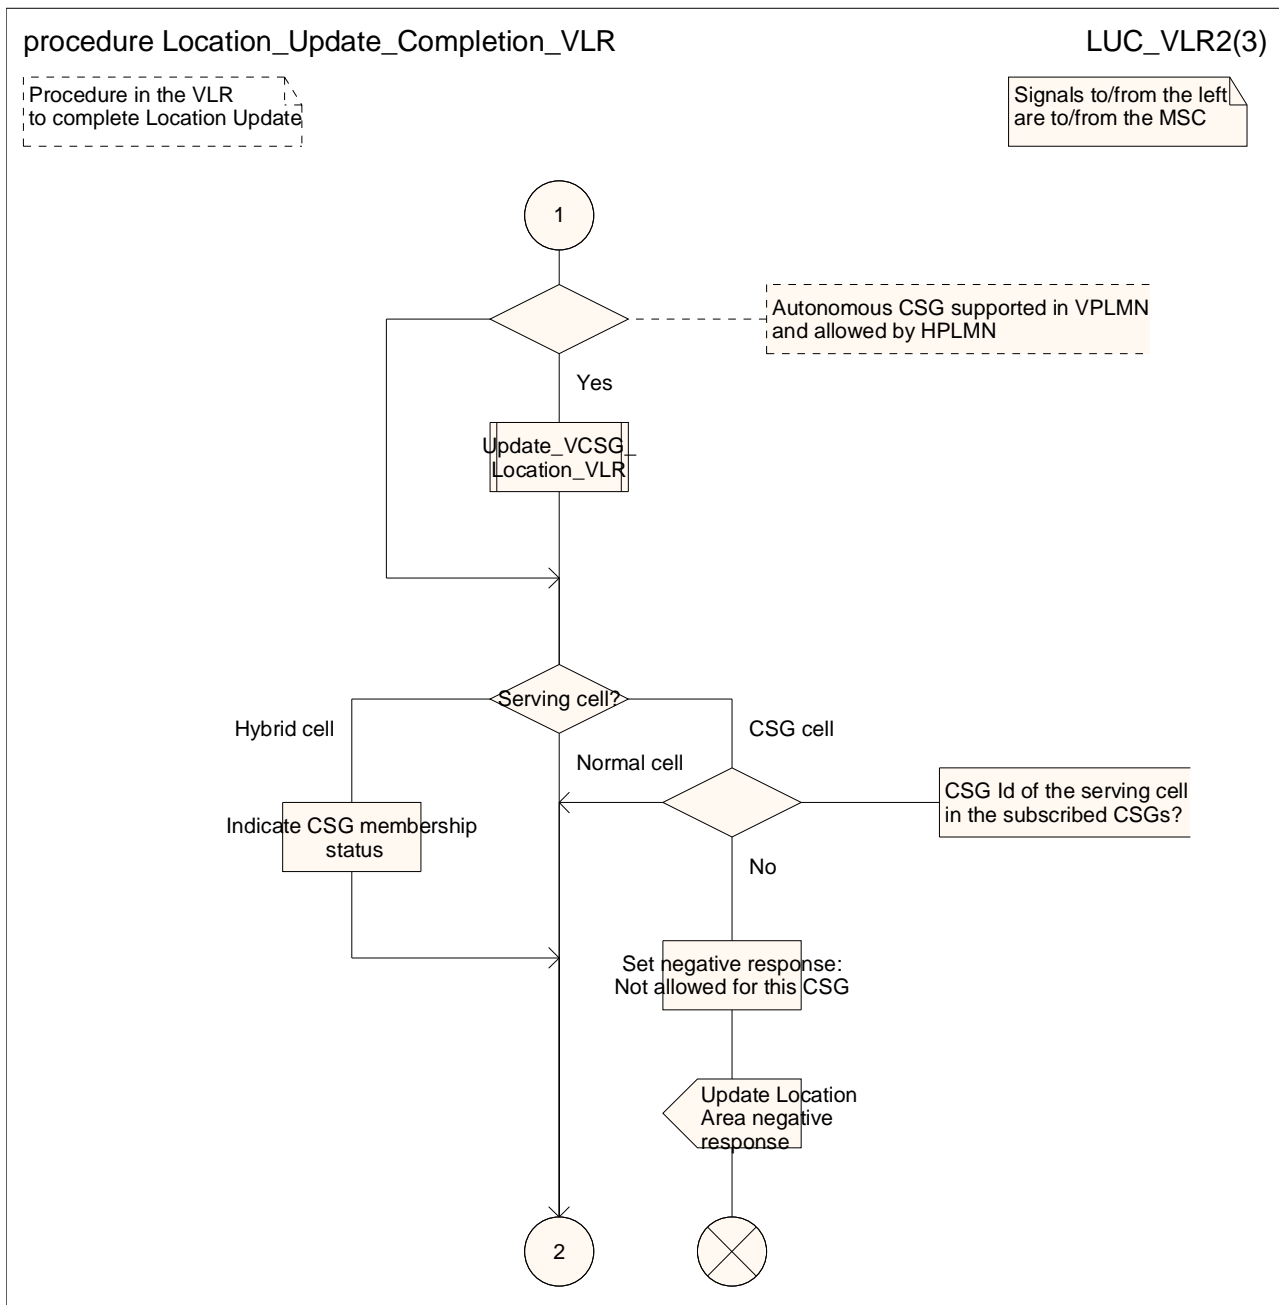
procedure Location_Update_Completion_VLR

LUC_VLR2(3)

Procedure in the VLR to complete Location Update

Signals to/from the left are to/from the MSC

1

Autonomous CSG supported in VPLMN and allowed by HPLMN

Yes

Update_VCSG_Location_VLR

Serving cell?

Hybrid cell

CSG cell

Normal cell

CSG Id of the serving cell in the subscribed CSGs?

Indicate CSG membership status

No

Set negative response: Not allowed for this CSG

Update Location Area negative response

2